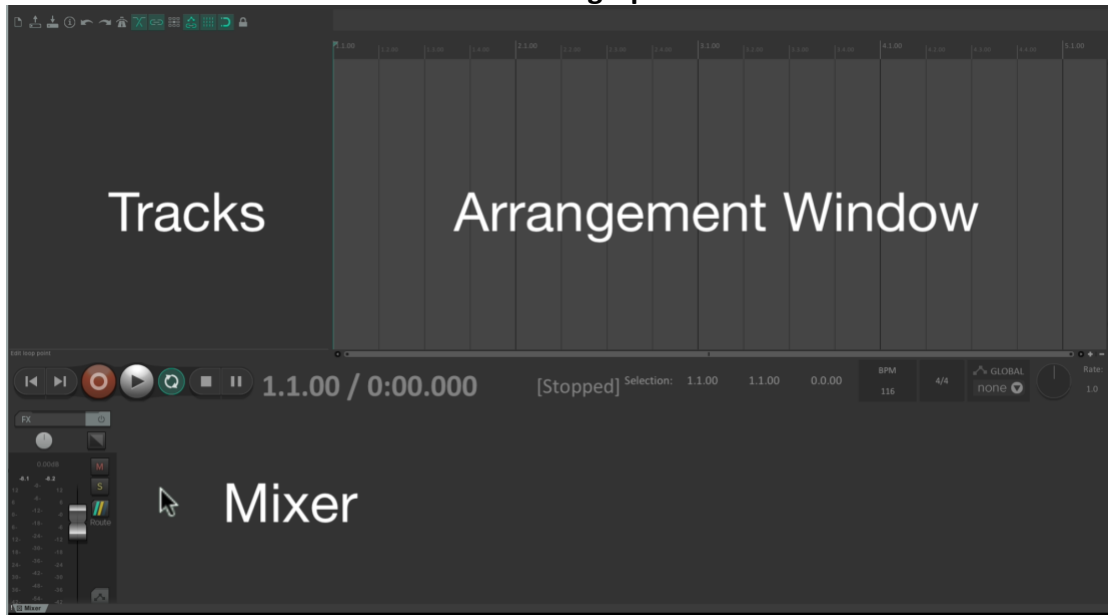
1.1.00
2.1.00
3.1.00
4.1.00
5.1.00

Tracks

Arrangement Window

Edit loop point

1.1.00 / 0:00.000

[Stopped] Selection: 1.1.00 1.1.00 0.0.00

BPM
116

4/4

GLOBAL
none

Rate:
1.0

FX

0.00dB
-8.1 -8.2

M
S
Route

Mixer

Mixer